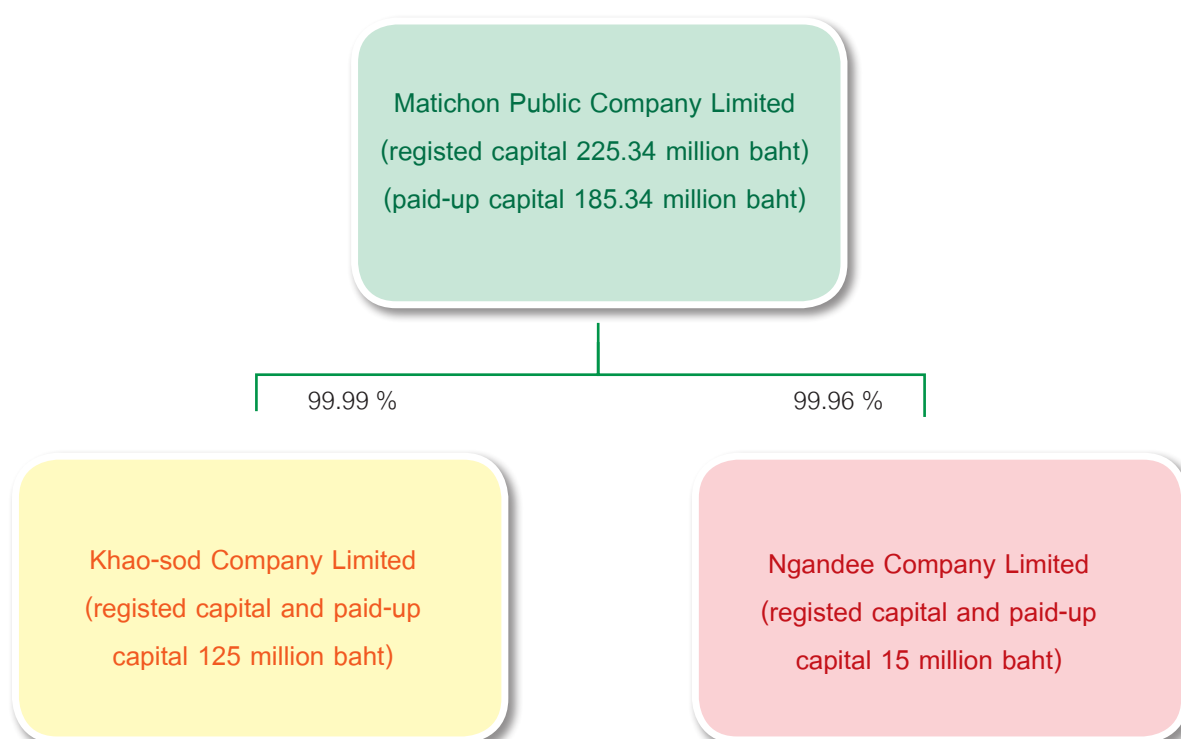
Matichon Public Company Limited
(registed capital 225.34 million baht)
(paid-up capital 185.34 million baht)

99.99 %

99.96 %

Khao-sod Company Limited
(registed capital and paid-up capital 125 million baht)

Ngandee Company Limited
(registed capital and paid-up capital 15 million baht)